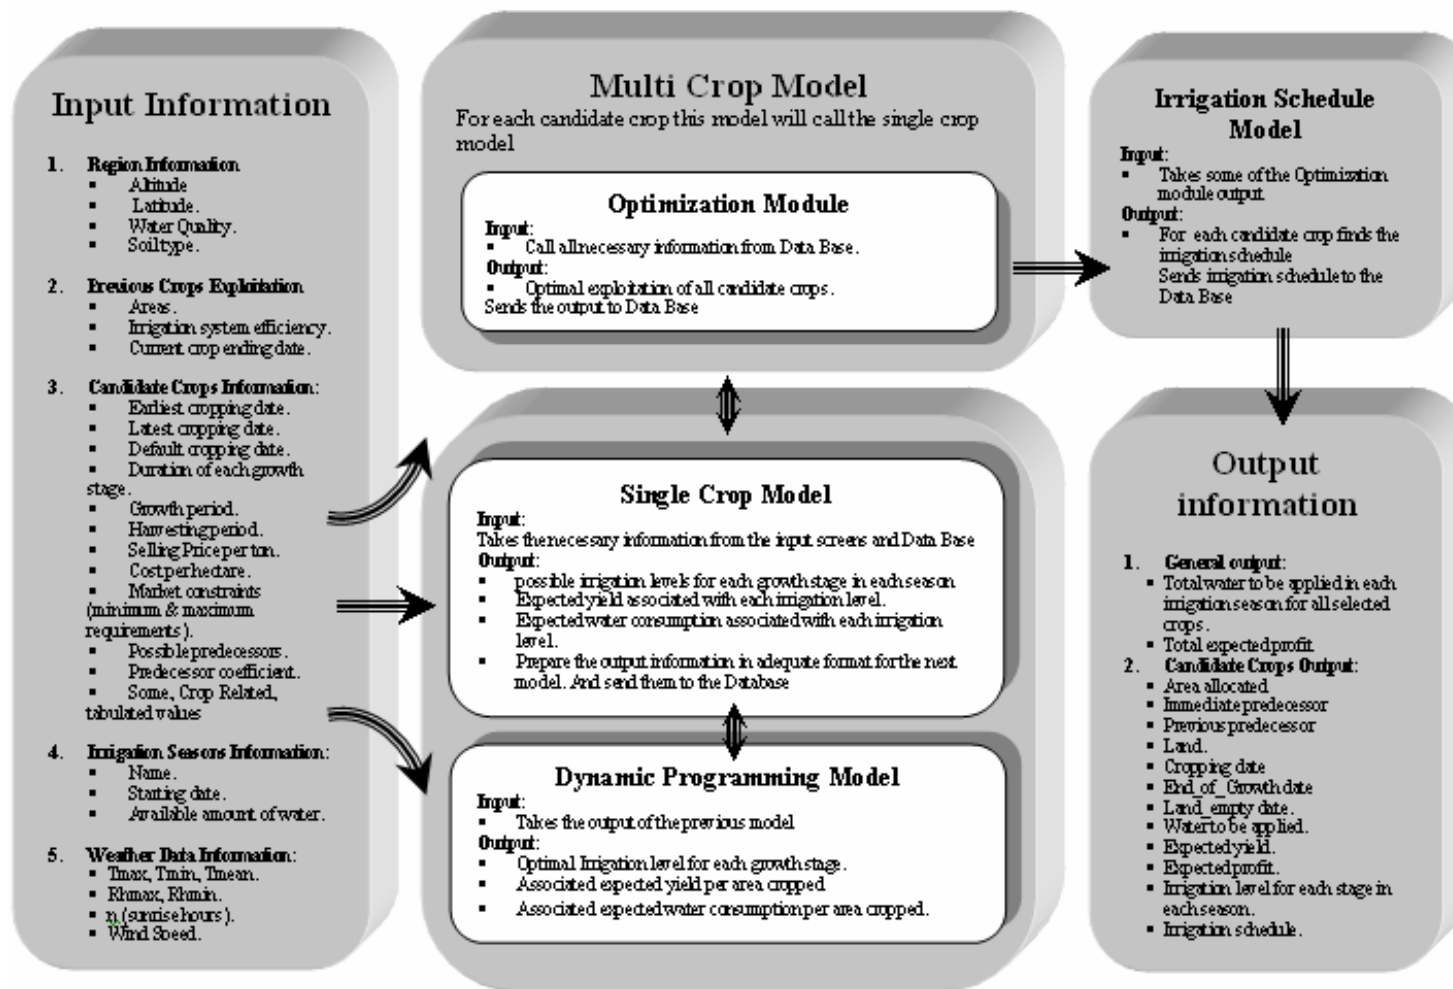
Input Information

1. Region Information
- Altitude
- Latitude.
- Water Quality.
- Soiltype.

2. Previous Crops Exploitation
- Areas.
- Irrigation system efficiency.
- Current crop ending date.

3. Candidate Crops Information:
- Earliest cropping date.
- Latest cropping date.
- Default cropping date.
- Duration of each growth stage.
- Growth period.
- Harvesting period.
- Selling Price per ton.
- Cost per hectare.
- Market constraints (minimum & maximum requirements).
- Possible predecessors.
- Predecessor coefficient.
- Some, Crop Related, tabulated values

4. Irrigation Seasons Information:
- Name.
- Starting date.
- Available amount of water.

5. Weather Data Information:
- Tmax, Tmin, Tmean.
- Rhmax, Rhmin.
- n (sunrise hours).
- Wind Speed.

Multi Crop Model
For each candidate crop this model will call the single crop model

Optimization Module
Input:
- Call all necessary information from Data Base.
Output:
- Optimal exploitation of all candidate crops.
Sends the output to Data Base

Single Crop Model
Input:
Takes the necessary information from the input screens and Data Base
Output:
- possible irrigation levels for each growth stage in each season
- Expected yield associated with each irrigation level.
- Expected water consumption associated with each irrigation level.
- Prepare the output information in adequate format for the next model. And send them to the Database

Dynamic Programming Model
Input:
- Takes the output of the previous model
Output:
- Optimal Irrigation level for each growth stage.
- Associated expected yield per area cropped
- Associated expected water consumption per area cropped.

Irrigation Schedule Model
Input:
- Takes some of the Optimization module output
Output:
- For each candidate crop finds the irrigation schedule
Sends irrigation schedule to the Data Base

Output information

1. General output:
- Total water to be applied in each irrigation season for all selected crops.
- Total expected profit
2. Candidate Crops Output:
- Area allocated
- Immediate predecessor
- Previous predecessor
- Land.
- Cropping date
- End_of_Growth date
- Land_empty date.
- Water to be applied.
- Expected yield.
- Expected profit.
- Irrigation level for each stage in each season.
- Irrigation schedule.